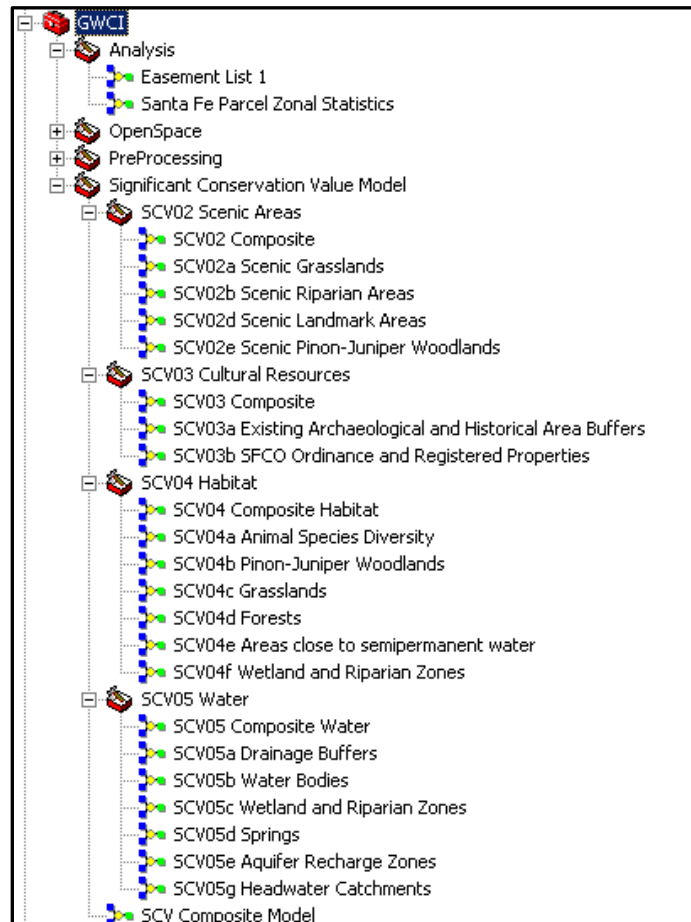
GWCI
Analysis
Easement List 1
Santa Fe Parcel Zonal Statistics
OpenSpace
PreProcessing
Significant Conservation Value Model
SCV02 Scenic Areas
SCV02 Composite
SCV02a Scenic Grasslands
SCV02b Scenic Riparian Areas
SCV02d Scenic Landmark Areas
SCV02e Scenic Pinon-Juniper Woodlands
SCV03 Cultural Resources
SCV03 Composite
SCV03a Existing Archaeological and Historical Area Buffers
SCV03b SFCO Ordinance and Registered Properties
SCV04 Habitat
SCV04 Composite Habitat
SCV04a Animal Species Diversity
SCV04b Pinon-Juniper Woodlands
SCV04c Grasslands
SCV04d Forests
SCV04e Areas close to semipermanent water
SCV04f Wetland and Riparian Zones
SCV05 Water
SCV05 Composite Water
SCV05a Drainage Buffers
SCV05b Water Bodies
SCV05c Wetland and Riparian Zones
SCV05d Springs
SCV05e Aquifer Recharge Zones
SCV05g Headwater Catchments
SCV Composite Model